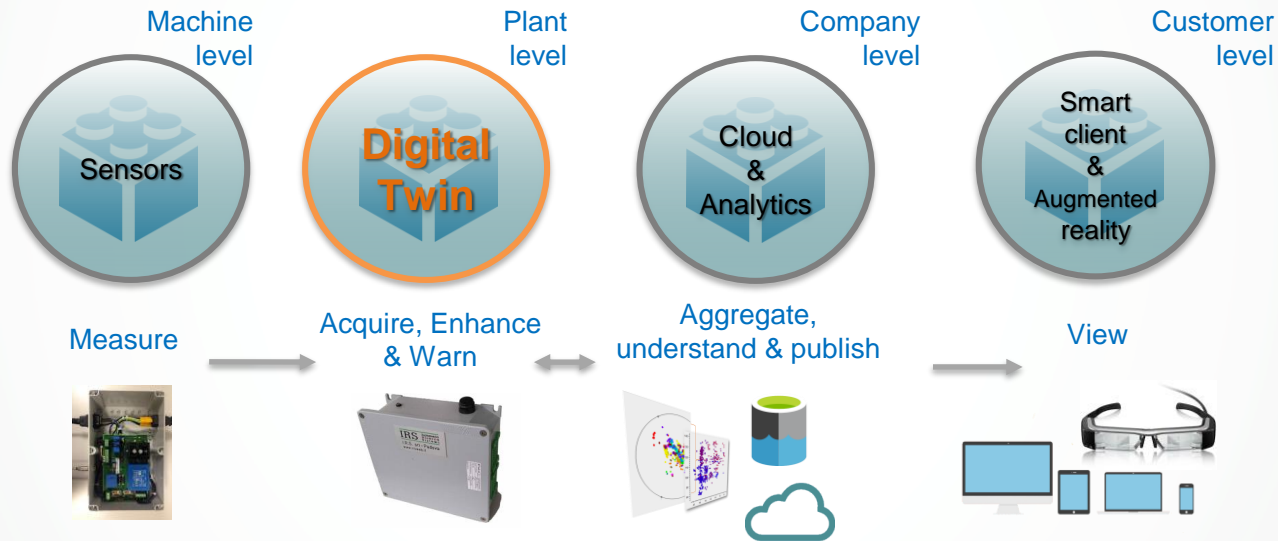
Machine level

Plant level

Company level

Customer level

Sensors

Digital Twin

Cloud & Analytics

Smart client & Augmented reality

Measure

Acquire, Enhance & Warn

Aggregate, understand & publish

View

IRS